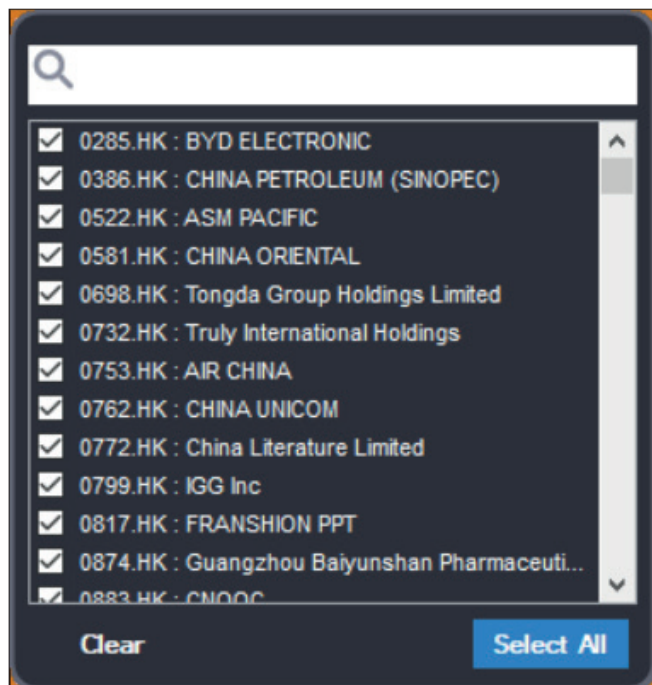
0285.HK : BYD ELECTRONIC
0386.HK : CHINA PETROLEUM (SINOPEC)
0522.HK : ASM PACIFIC
0581.HK : CHINA ORIENTAL
0698.HK : Tongda Group Holdings Limited
0732.HK : Truly International Holdings
0753.HK : AIR CHINA
0762.HK : CHINA UNICOM
0772.HK : China Literature Limited
0799.HK : IGG Inc
0817.HK : FRANSHION PPT
0874.HK : Guangzhou Baiyunshan Pharmaceuti...
0883.HK : CNOOC

Clear
Select All